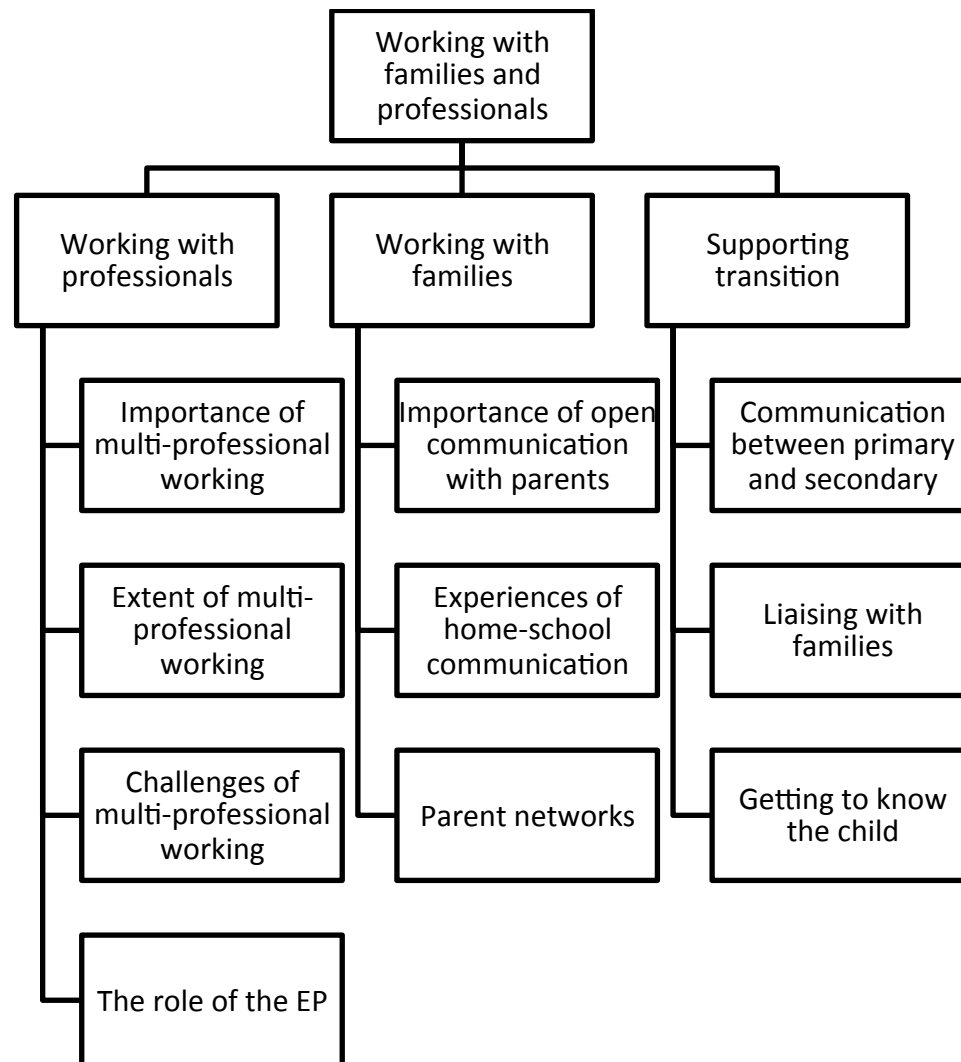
Working with families and professionals

Working with professionals

Importance of multi-professional working

Extent of multi-professional working

Challenges of multi-professional working

The role of the EP

Working with families

Importance of open communication with parents

Experiences of home-school communication

Parent networks

Supporting transition

Communication between primary and secondary

Liaising with families

Getting to know the child